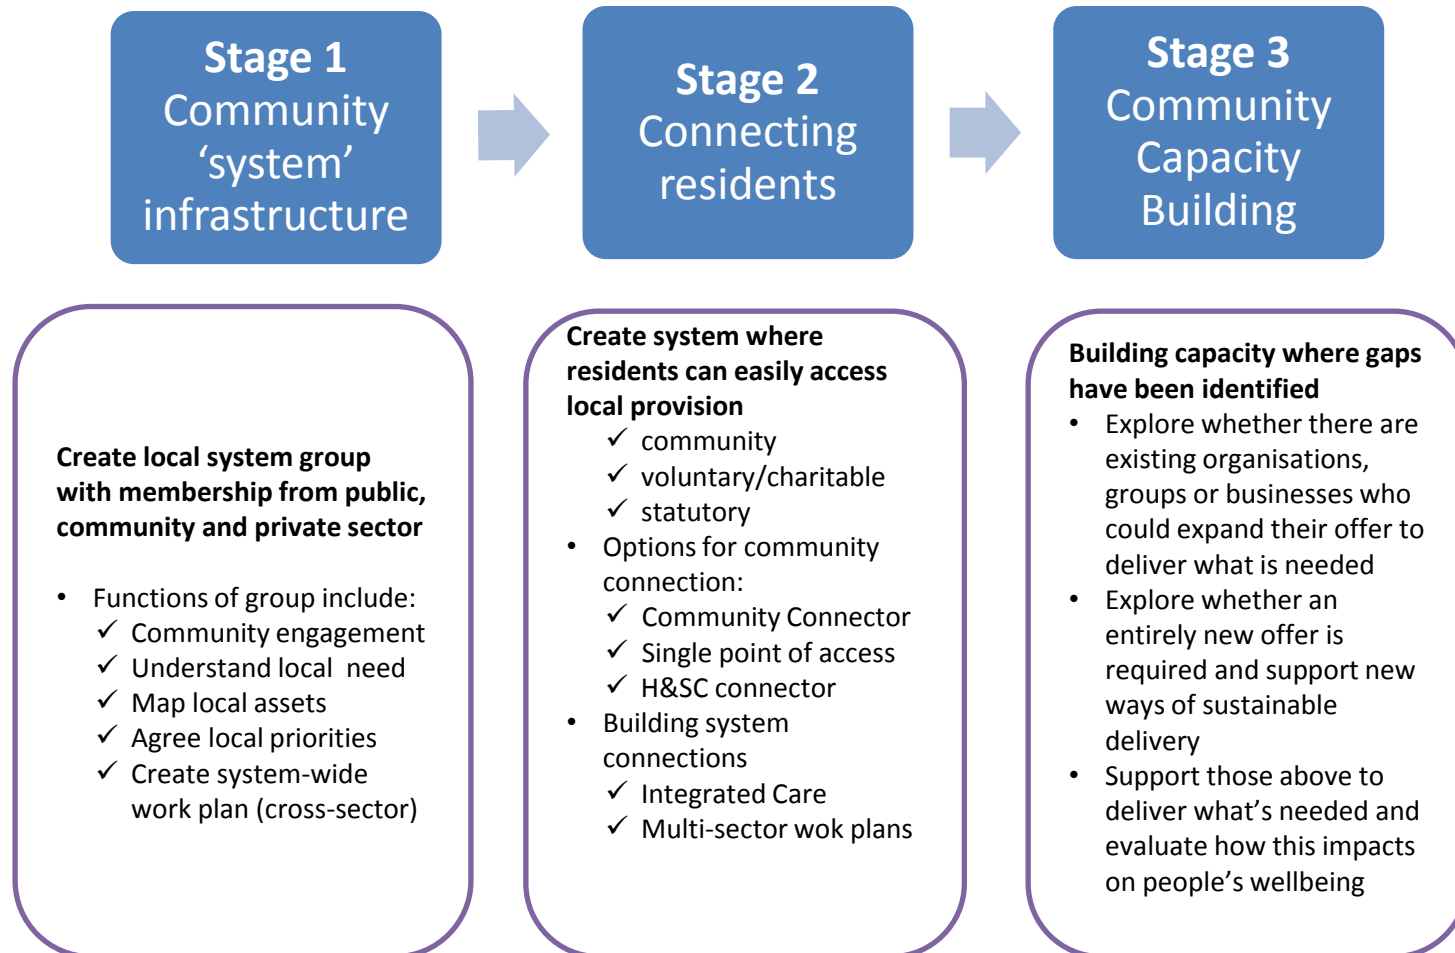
**Stage 1**
Community 'system' infrastructure

**Stage 2**
Connecting residents

**Stage 3**
Community Capacity Building

**Create local system group with membership from public, community and private sector**

- Functions of group include:
  ✓ Community engagement
  ✓ Understand local need
  ✓ Map local assets
  ✓ Agree local priorities
  ✓ Create system-wide work plan (cross-sector)

**Create system where residents can easily access local provision**
✓ community
✓ voluntary/charitable
✓ statutory
- Options for community connection:
  ✓ Community Connector
  ✓ Single point of access
  ✓ H&SC connector
- Building system connections
  ✓ Integrated Care
  ✓ Multi-sector wok plans

**Building capacity where gaps have been identified**
- Explore whether there are existing organisations, groups or businesses who could expand their offer to deliver what is needed
- Explore whether an entirely new offer is required and support new ways of sustainable delivery
- Support those above to deliver what's needed and evaluate how this impacts on people's wellbeing